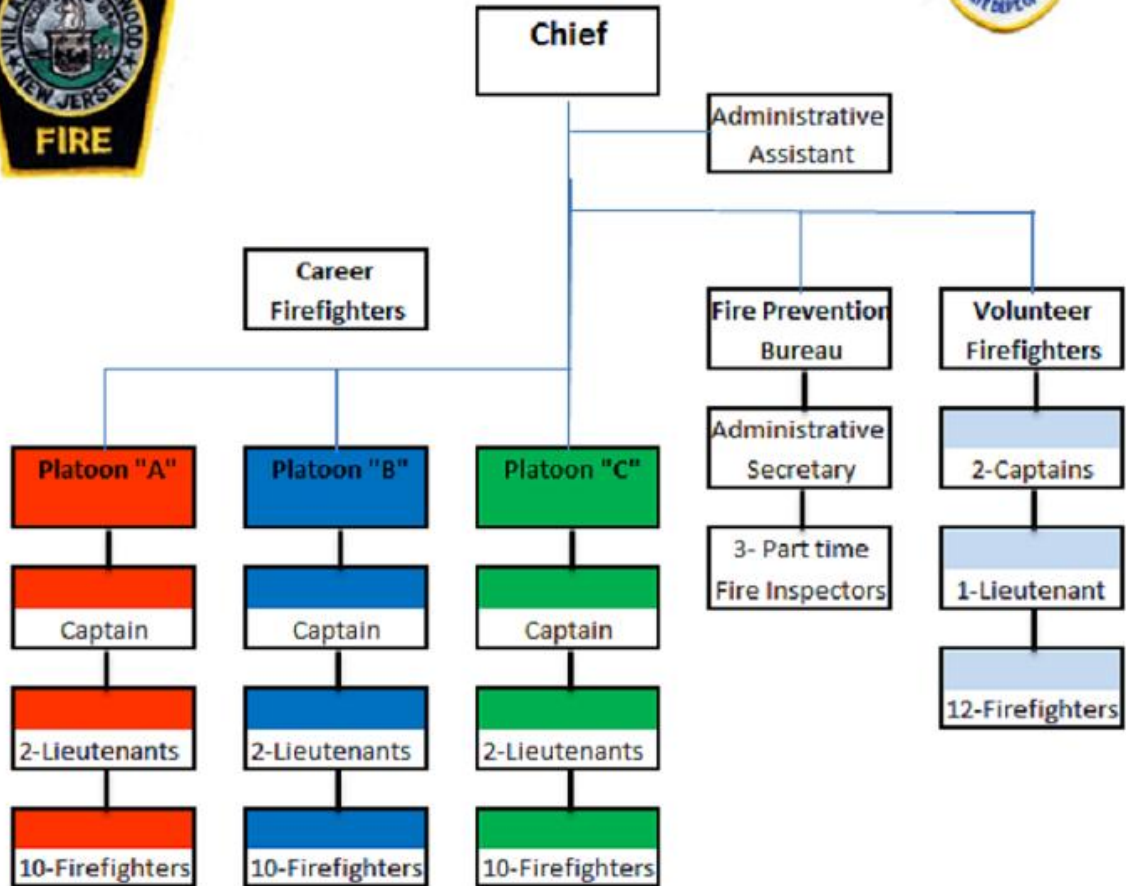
VILLAGE
NEW JERSEY
FIRE

Chief

Administrative Assistant

Career Firefighters

Fire Prevention Bureau

Volunteer Firefighters

Platoon "A"

Captain

2-Lieutenants

10-Firefighters

Platoon "B"

Captain

2-Lieutenants

10-Firefighters

Platoon "C"

Captain

2-Lieutenants

10-Firefighters

Administrative Secretary

3- Part time Fire Inspectors

2-Captains

1-Lieutenant

12-Firefighters